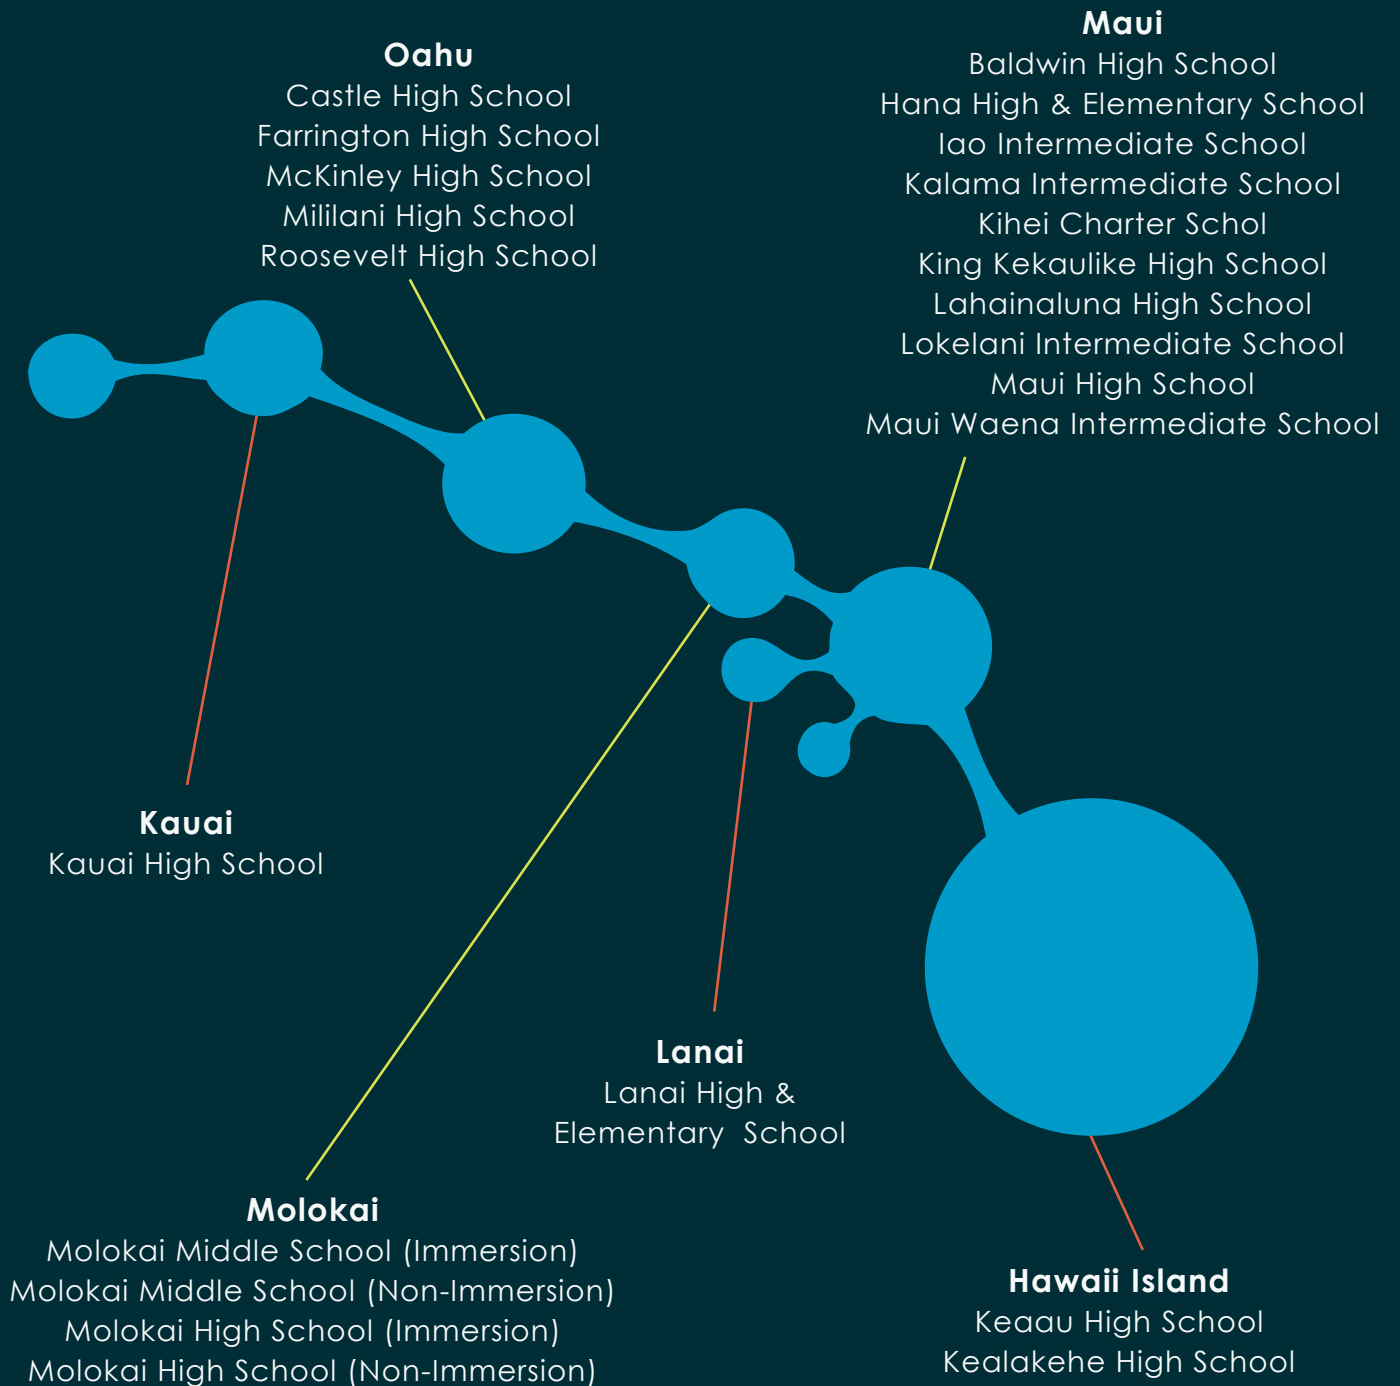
**Oahu**
Castle High School
Farrington High School
McKinley High School
Mililani High School
Roosevelt High School

**Maui**
Baldwin High School
Hana High & Elementary School
Iao Intermediate School
Kalama Intermediate School
Kihei Charter Schol
King Kekaulike High School
Lahainaluna High School
Lokelani Intermediate School
Maui High School
Maui Waena Intermediate School

**Kauai**
Kauai High School

**Lanai**
Lanai High & Elementary School

**Molokai**
Molokai Middle School (Immersion)
Molokai Middle School (Non-Immersion)
Molokai High School (Immersion)
Molokai High School (Non-Immersion)

**Hawaii Island**
Keaau High School
Kealakehe High School